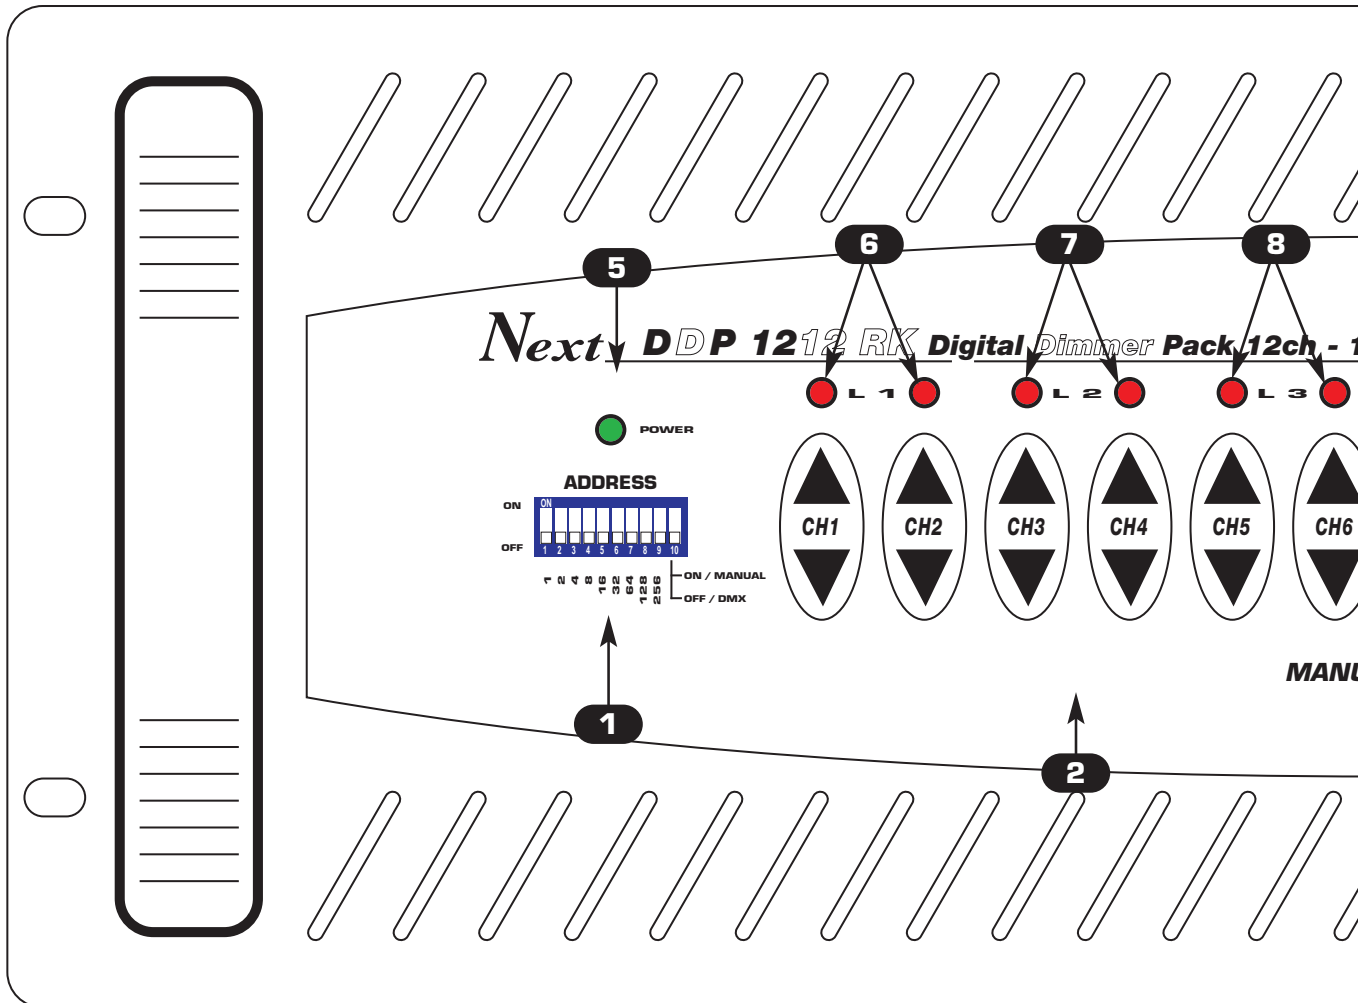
5

6

7

8

Next DDP 1212 RK Digital Dimmer Pack 12ch - 1

L 1

L 2

L 3

POWER

ADDRESS

ON

OFF

ON

1 2 3 4 5 6 7 8 9 10

1 2 4 8 16 32 64 128 256

ON / MANUAL

OFF / DMX

CH1

CH2

CH3

CH4

CH5

CH6

MANU

1

2